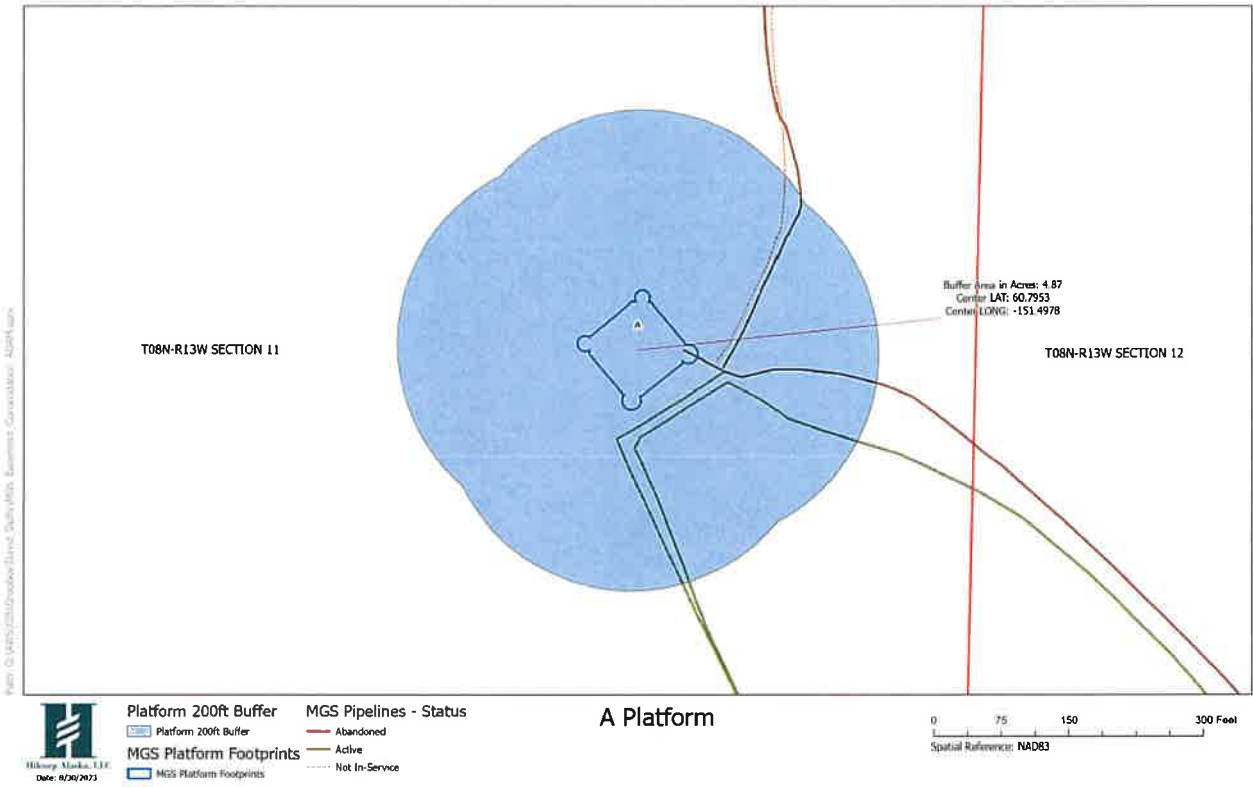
T08N-R13W SECTION 11

A

Buffer Area in Acres: 4.87
Center LAT: 60.7953
Center LONG: -151.4978

T08N-R13W SECTION 12

Path: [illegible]

Hilcorp Alaska, LLC
Date: 8/30/2023

Platform 200ft Buffer
Platform 200ft Buffer
MGS Platform Footprints
MGS Platform Footprints

MGS Pipelines - Status
Abandoned
Active
Not In-Service

A Platform

0 75 150 300 Feet
Spatial Reference: NAD83